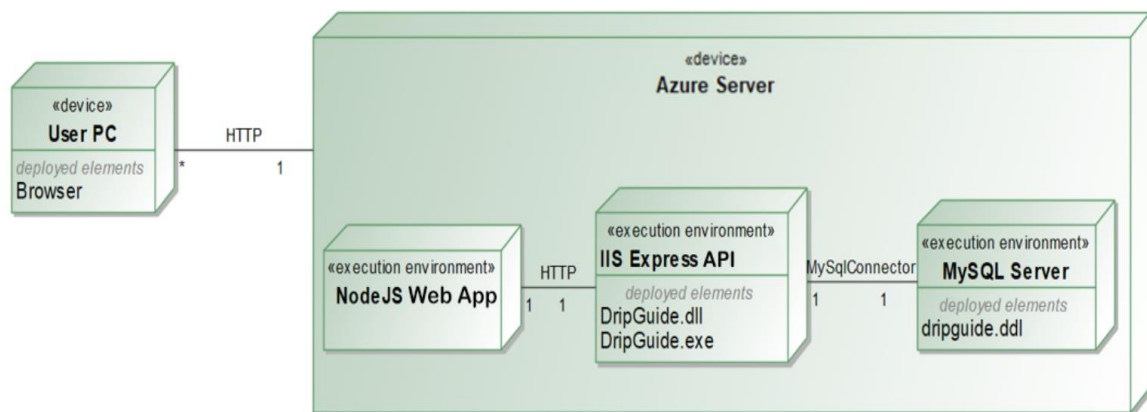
«device»
User PC
deployed elements
Browser

HTTP
*
1

«device»
Azure Server

«execution environment»
NodeJS Web App

HTTP
1
1

«execution environment»
IIS Express API
deployed elements
DripGuide.dll
DripGuide.exe

MySqlConnector
1
1

«execution environment»
MySQL Server
deployed elements
dripguide.ddl